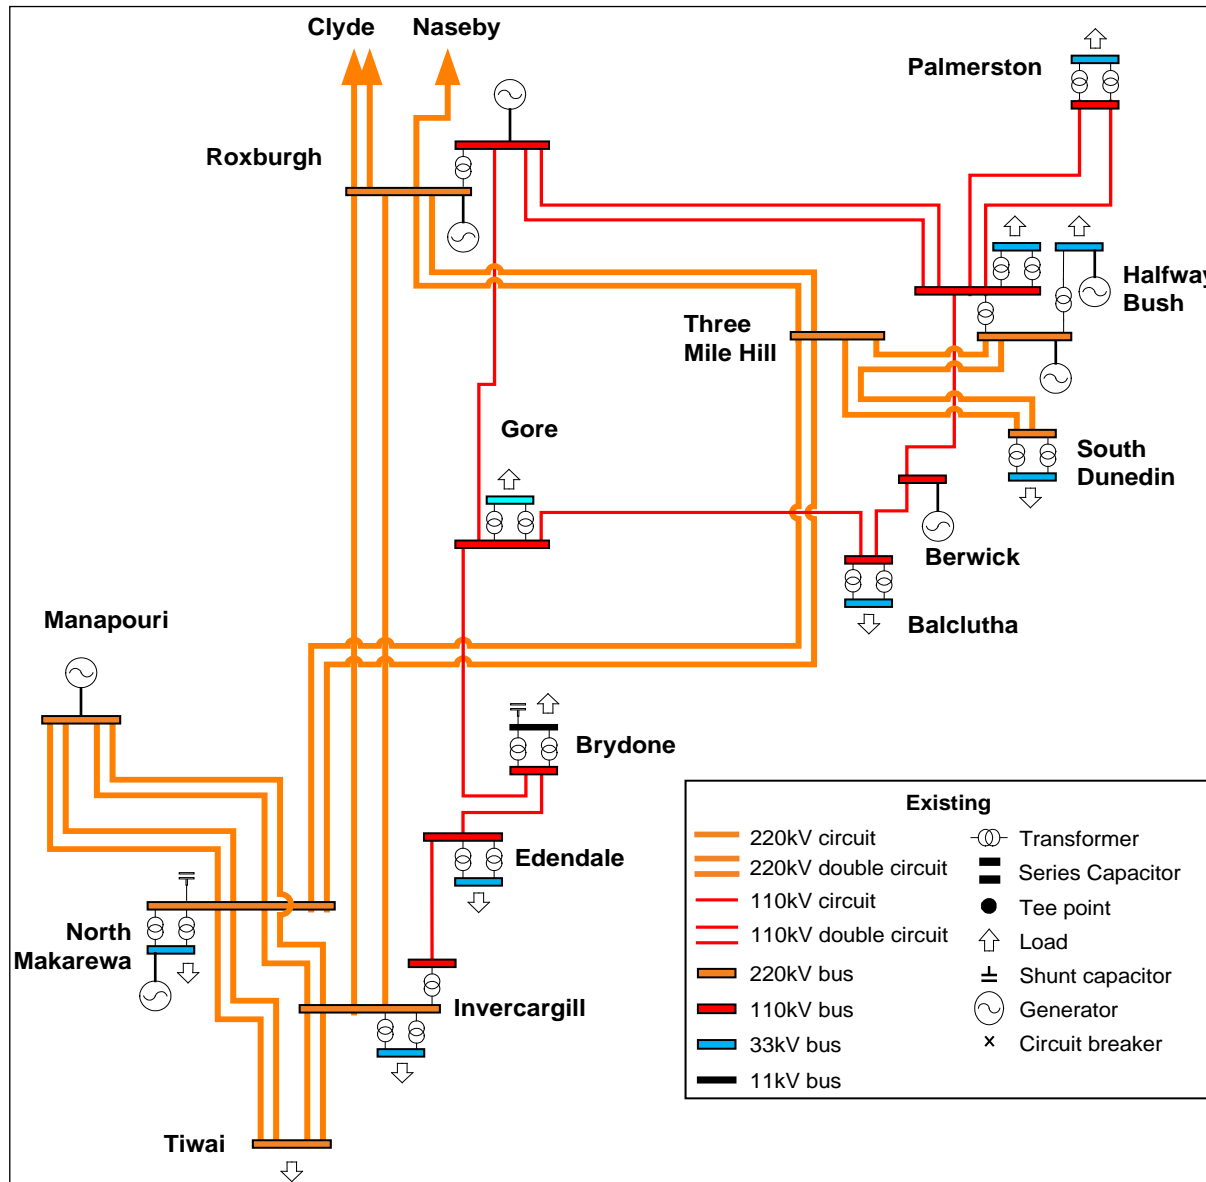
Clyde
Naseby
Palmerston
Roxburgh
Halfway
Bush
Three
Mile Hill
Gore
South
Dunedin
Berwick
Balclutha
Manapouri
Brydone
Edendale
North
Makarewa
Invercargill
Tiwai

Existing
220kV circuit
220kV double circuit
110kV circuit
110kV double circuit
220kV bus
110kV bus
33kV bus
11kV bus
Transformer
Series Capacitor
Tee point
Load
Shunt capacitor
Generator
Circuit breaker